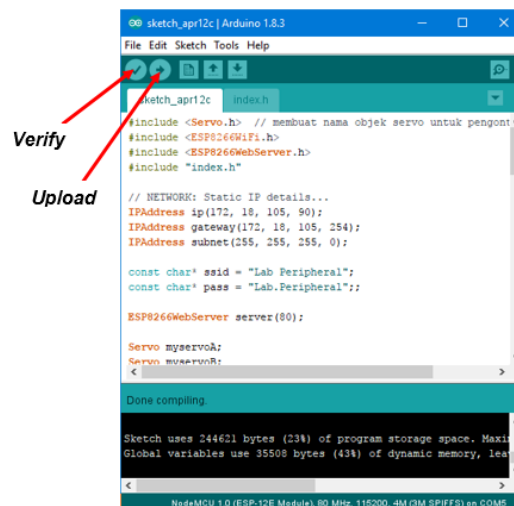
sketch_apr12c | Arduino 1.8.3

File Edit Sketch Tools Help

Verify

Upload

sketch_apr12c index.h

#include <Servo.h> // membuat nama objek servo untuk pengont
#include <ESP8266WiFi.h>
#include <ESP8266WebServer.h>
#include "index.h"

// NETWORK: Static IP details...
IPAddress ip(172, 18, 105, 90);
IPAddress gateway(172, 18, 105, 254);
IPAddress subnet(255, 255, 255, 0);

const char* ssid = "Lab Peripheral";
const char* pass = "Lab.Peripheral";;

ESP8266WebServer server(80);

Servo myservoA;
Servo myservoB;

Done compiling.

Sketch uses 244621 bytes (23%) of program storage space. Maxi
Global variables use 35508 bytes (43%) of dynamic memory, lea

NodeMCU 1.0 (ESP-12E Module), 80 MHz, 115200, 4M (3M SPIFFS) on COM5